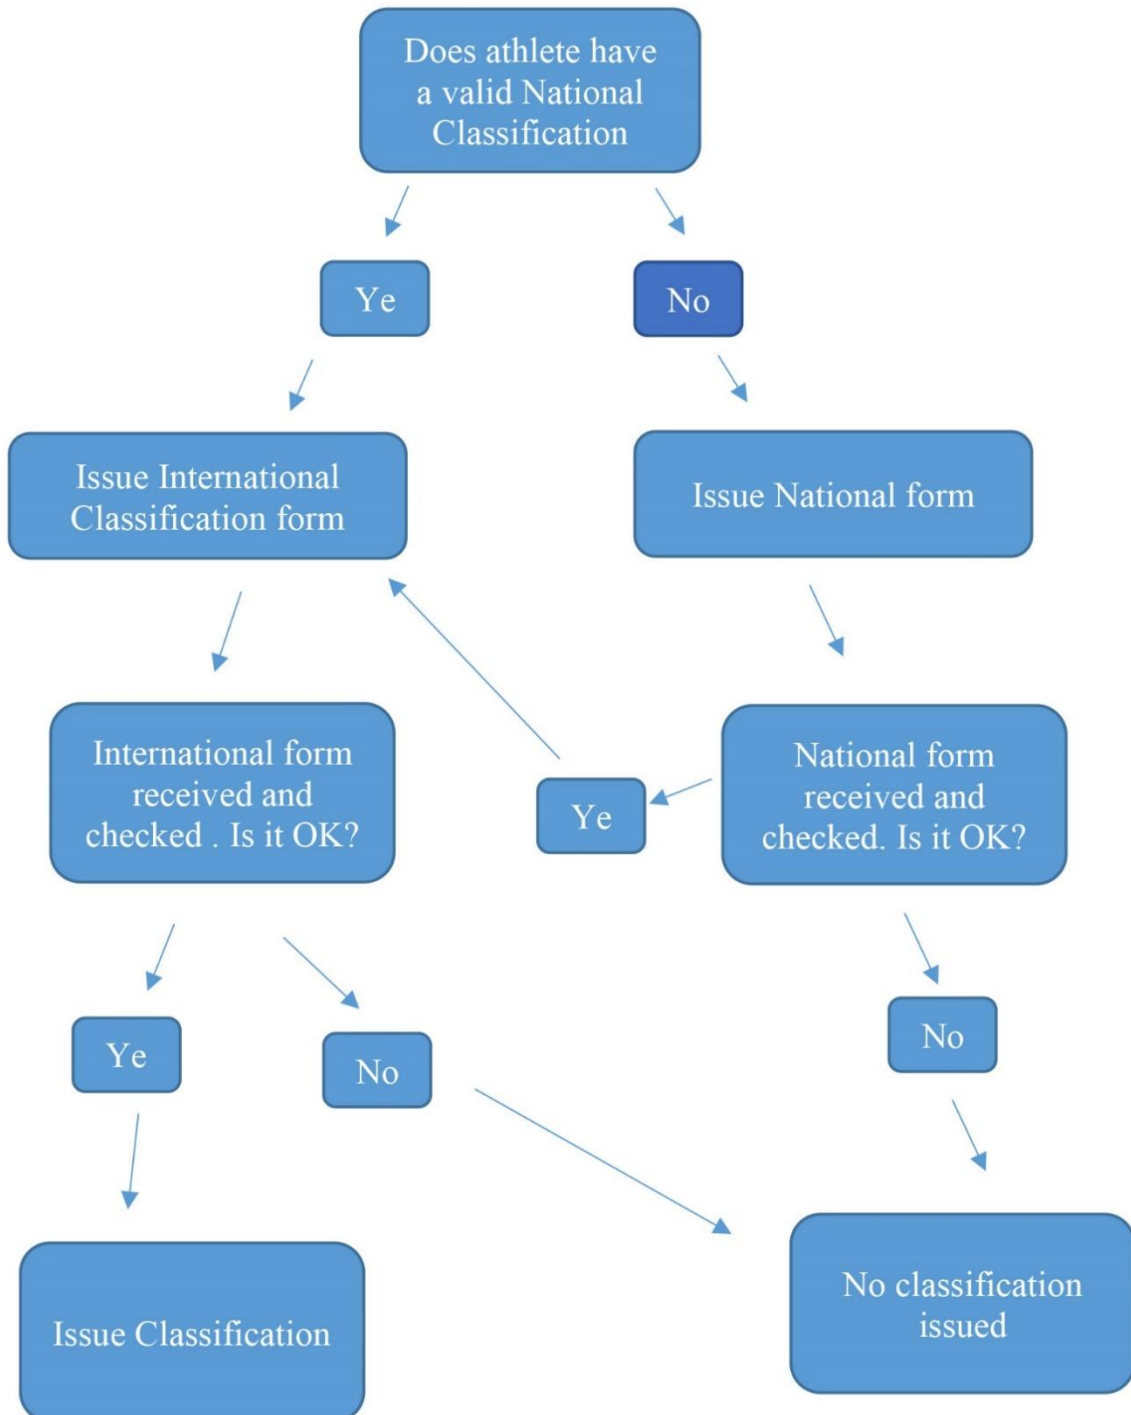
Does athlete have a valid National Classification

Ye

No

Issue International Classification form

Issue National form

International form received and checked . Is it OK?

Ye

National form received and checked. Is it OK?

Ye

No

No

Issue Classification

No classification issued